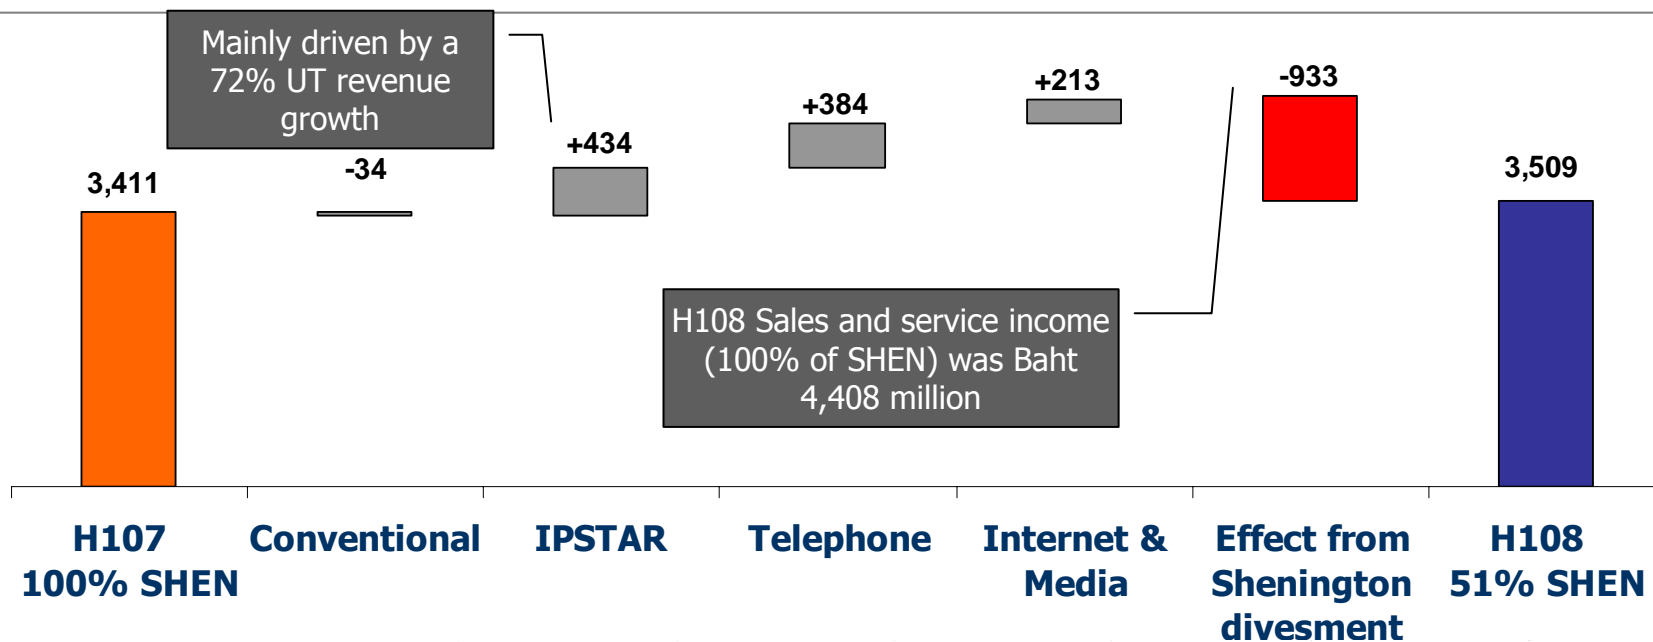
Mainly driven by a 72% UT revenue growth

3,411

-34

+434

+384

+213

-933

3,509

H108 Sales and service income (100% of SHEN) was Baht 4,408 million

H107 100% SHEN

Conventional

IPSTAR

Telephone

Internet & Media

Effect from Shenington divesment

H108 51% SHEN